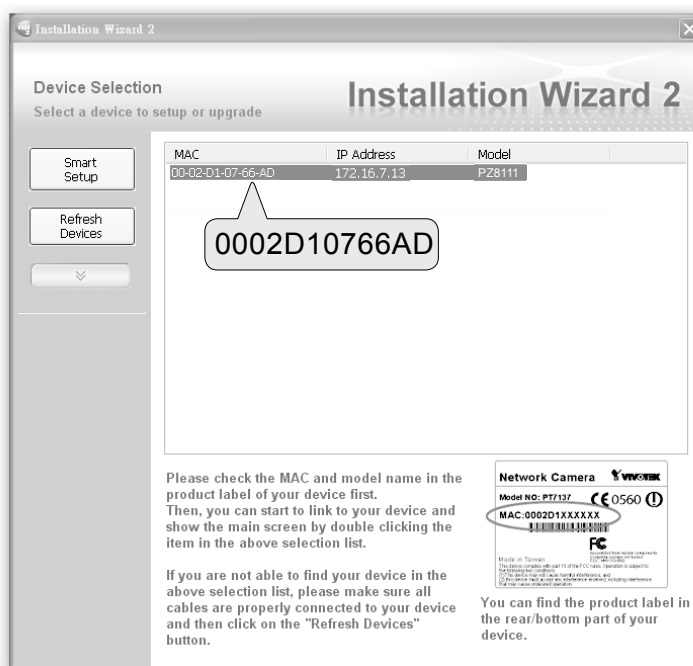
Installation Wizard 2

Device Selection
Select a device to setup or upgrade

Installation Wizard 2

Smart Setup

Refresh Devices

| MAC | IP Address | Model |
|---|---|---|
| 00-02-D1-07-66-AD | 172.16.7.13 | PZ8111 |

0002D10766AD

Please check the MAC and model name in the product label of your device first.
Then, you can start to link to your device and show the main screen by double clicking the item in the above selection list.

If you are not able to find your device in the above selection list, please make sure all cables are properly connected to your device and then click on the "Refresh Devices" button.

Network Camera VIVOTEK
Model NO: PT/137 CE 0560
MAC:0002D1XXXXXX
FC
Made in Taiwan
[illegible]

You can find the product label in the rear/bottom part of your device.